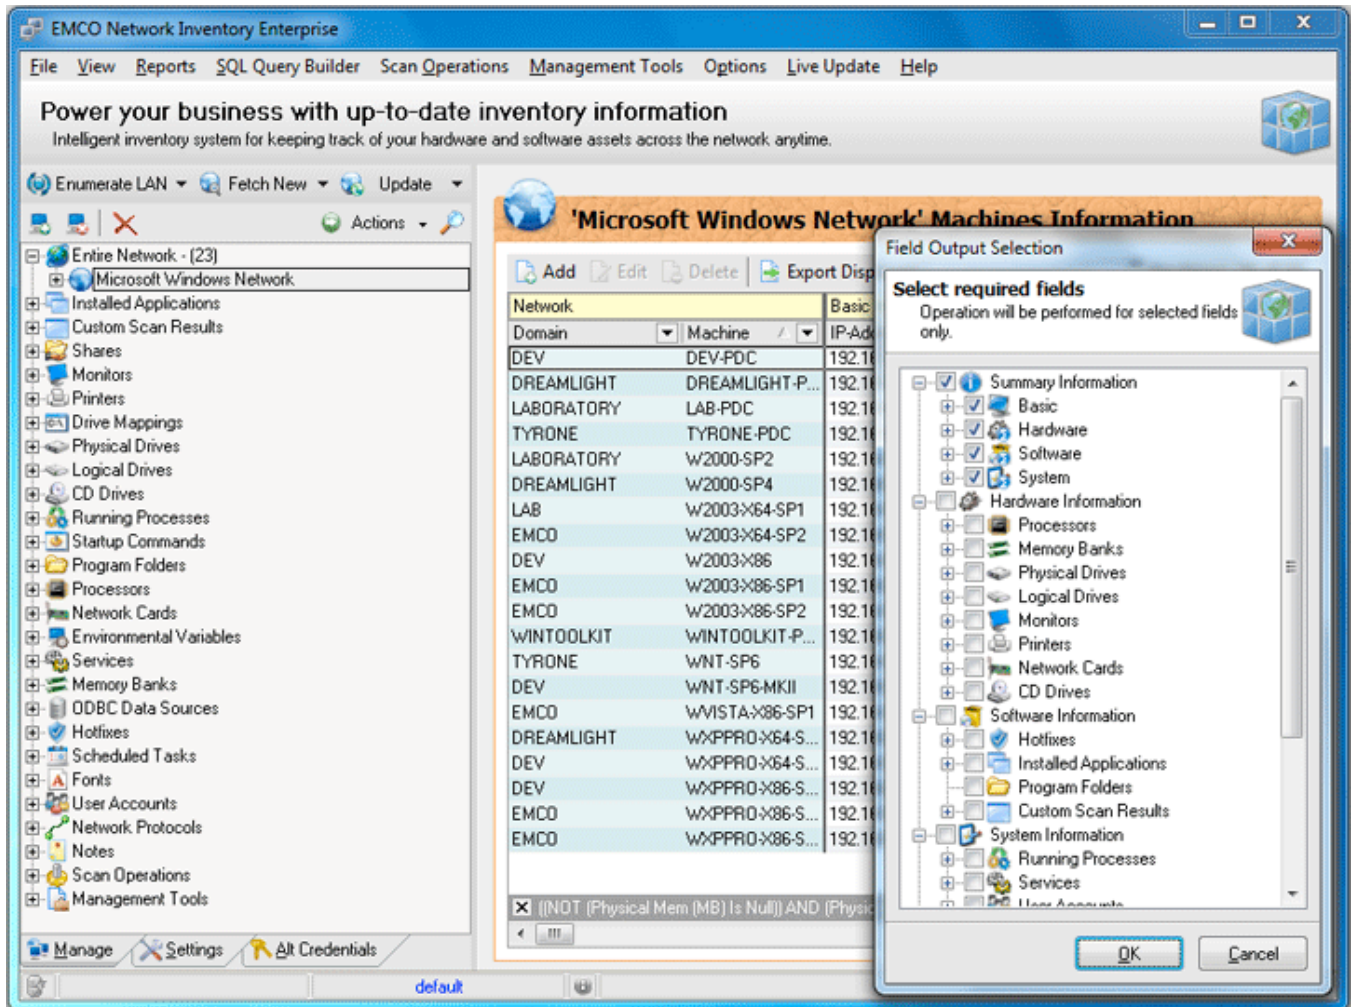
EMCO Network Inventory Enterprise

File View Reports SQL Query Builder Scan Operations Management Tools Options Live Update Help

Power your business with up-to-date inventory information
Intelligent inventory system for keeping track of your hardware and software assets across the network anytime.

Enumerate LAN Fetch New Update

Actions

Entire Network - (23)
Microsoft Windows Network
Installed Applications
Custom Scan Results
Shares
Monitors
Printers
Drive Mappings
Physical Drives
Logical Drives
CD Drives
Running Processes
Startup Commands
Program Folders
Processors
Network Cards
Environmental Variables
Services
Memory Banks
ODBC Data Sources
Hotfixes
Scheduled Tasks
Fonts
User Accounts
Network Protocols
Notes
Scan Operations
Management Tools

Manage Settings Alt Credentials

'Microsoft Windows Network' Machines Information

Add Edit Delete Export Disp

| Network | | Basic |
|---|---|---|
| Domain | Machine | IP-Ad |
| DEV | DEV-PDC | 192.1 |
| DREAMLIGHT | DREAMLIGHT-P... | 192.1 |
| LABORATORY | LAB-PDC | 192.1 |
| TYRONE | TYRONE-PDC | 192.1 |
| LABORATORY | W2000-SP2 | 192.1 |
| DREAMLIGHT | W2000-SP4 | 192.1 |
| LAB | W2003-X64-SP1 | 192.1 |
| EMCO | W2003-X64-SP2 | 192.1 |
| DEV | W2003-X86 | 192.1 |
| EMCO | W2003-X86-SP1 | 192.1 |
| EMCO | W2003-X86-SP2 | 192.1 |
| WINTOOLKIT | WINTOOLKIT-P... | 192.1 |
| TYRONE | WNT-SP6 | 192.1 |
| DEV | WNT-SP6-MKII | 192.1 |
| EMCO | WVISTA-X86-SP1 | 192.1 |
| DREAMLIGHT | WXPPRO-X64-S... | 192.1 |
| DEV | WXPPRO-X64-S... | 192.1 |
| DEV | WXPPRO-X86-S... | 192.1 |
| EMCO | WXPPRO-X86-S... | 192.1 |
| EMCO | WXPPRO-X86-S... | 192.1 |

((NOT (Physical Mem (MB) Is Null)) AND (Physic

default

Field Output Selection

Select required fields
Operation will be performed for selected fields only.

Summary Information
Basic
Hardware
Software
System
Hardware Information
Processors
Memory Banks
Physical Drives
Logical Drives
Monitors
Printers
Network Cards
CD Drives
Software Information
Hotfixes
Installed Applications
Program Folders
Custom Scan Results
System Information
Running Processes
Services
User Accounts

OK Cancel